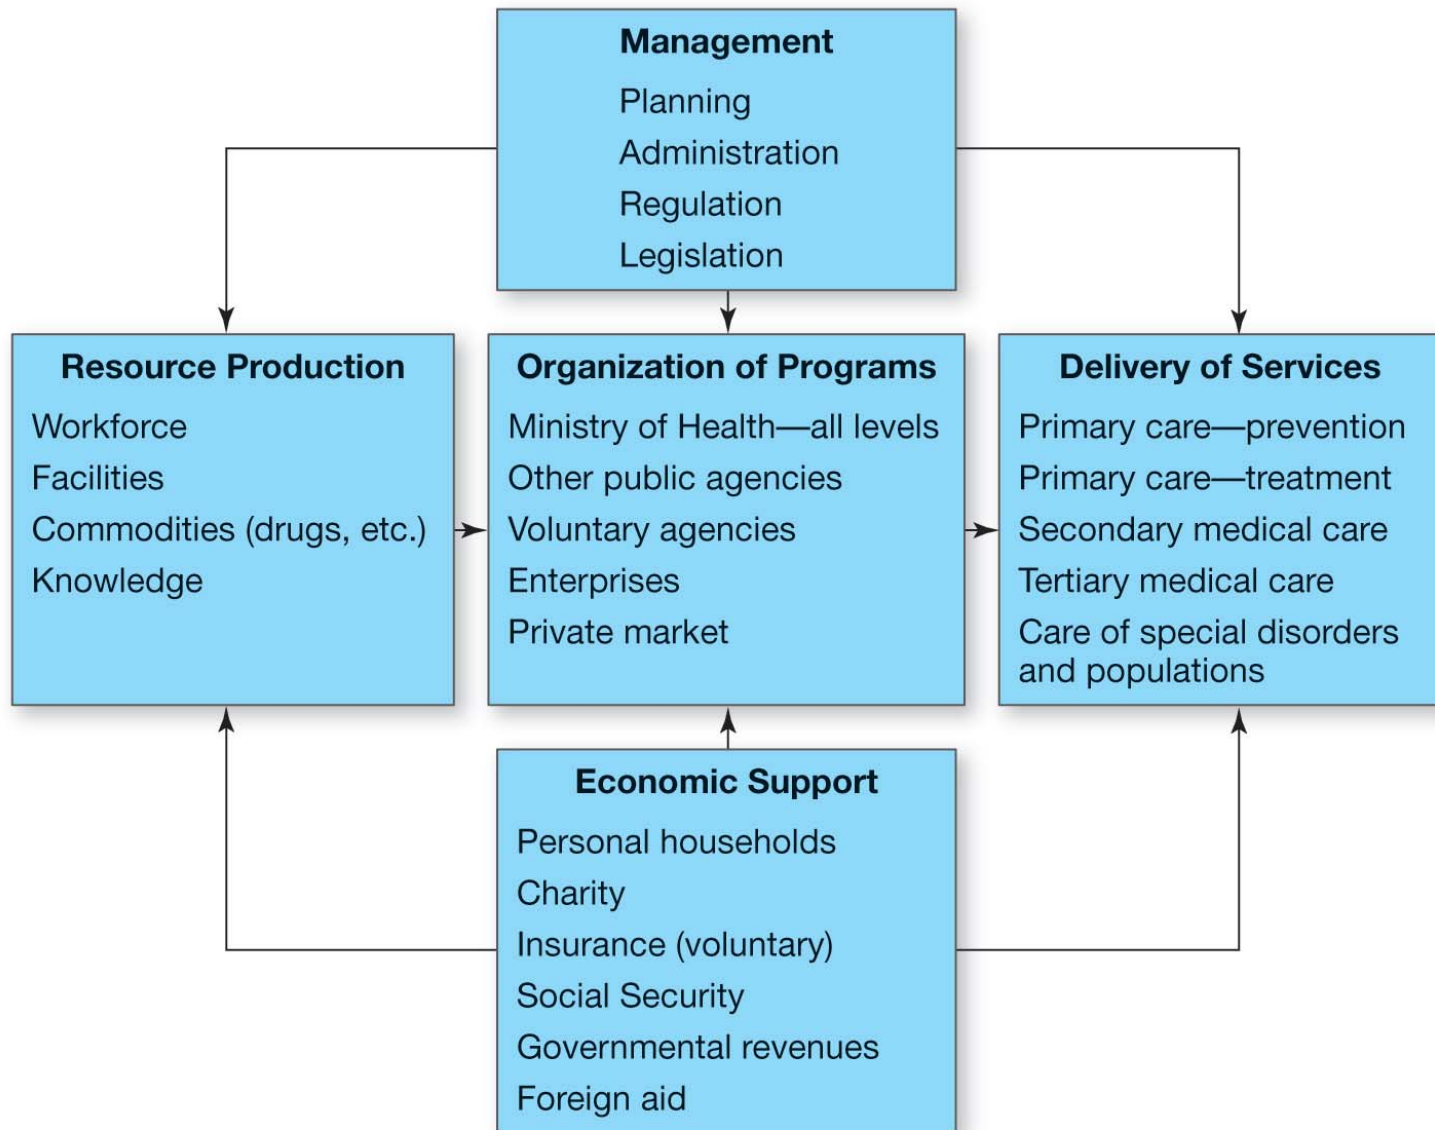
Management
Planning
Administration
Regulation
Legislation

Resource Production
Workforce
Facilities
Commodities (drugs, etc.)
Knowledge

Organization of Programs
Ministry of Health—all levels
Other public agencies
Voluntary agencies
Enterprises
Private market

Delivery of Services
Primary care—prevention
Primary care—treatment
Secondary medical care
Tertiary medical care
Care of special disorders and populations

Economic Support
Personal households
Charity
Insurance (voluntary)
Social Security
Governmental revenues
Foreign aid